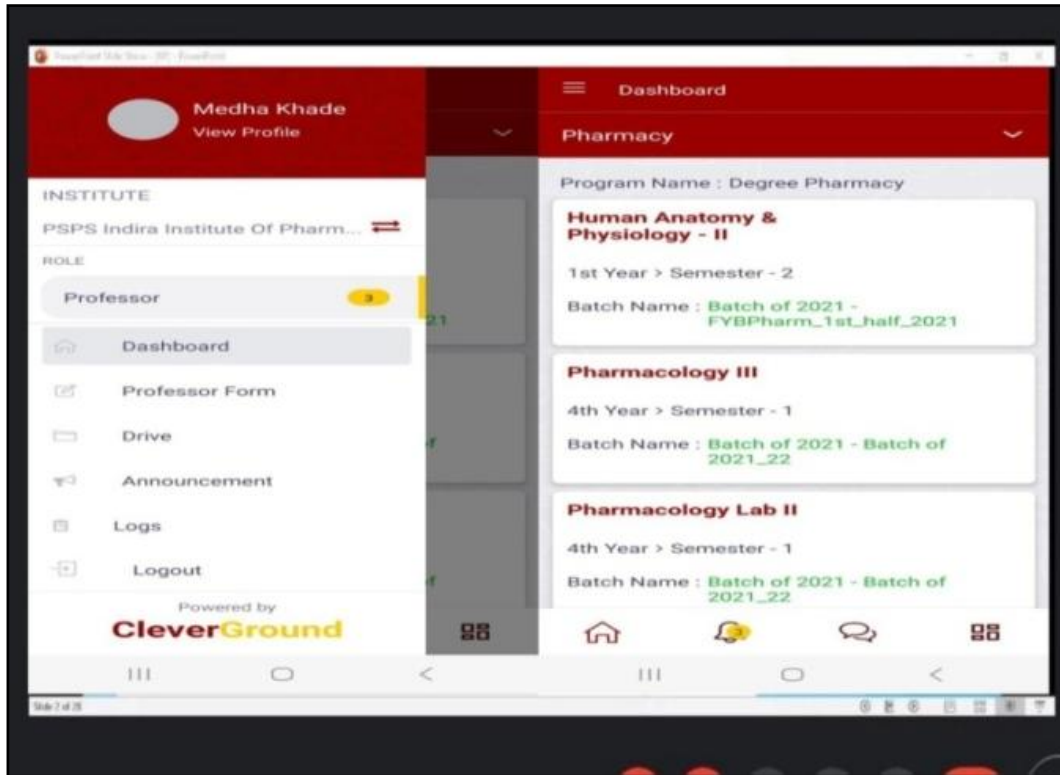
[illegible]

Medha Khade
View Profile

INSTITUTE
PSPS Indira Institute Of Pharm...
ROLE
Professor 3
Dashboard
Professor Form
Drive
Announcement
Logs
Logout
Powered by
CleverGround

Dashboard
Pharmacy
Program Name : Degree Pharmacy

Human Anatomy & Physiology - II
1st Year > Semester - 2
Batch Name : Batch of 2021 - FYBPharm_1st_half_2021

Pharmacology III
4th Year > Semester - 1
Batch Name : Batch of 2021 - Batch of 2021_22

Pharmacology Lab II
4th Year > Semester - 1
Batch Name : Batch of 2021 - Batch of 2021_22

Slide 7 of 28